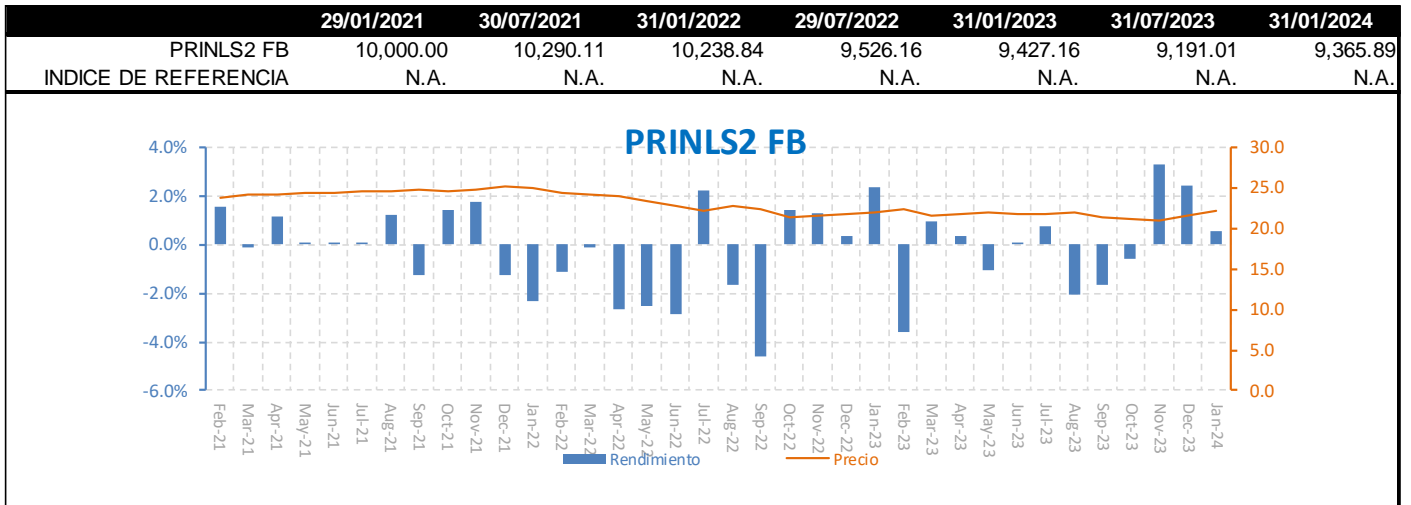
| | 29/01/2021 | 30/07/2021 | 31/01/2022 | 29/07/2022 | 31/01/2023 | 31/07/2023 | 31/01/2024 |
|---|---|---|---|---|---|---|---|
| PRINLS2 FB | 10,000.00 | 10,290.11 | 10,238.84 | 9,526.16 | 9,427.16 | 9,191.01 | 9,365.89 |
| INDICE DE REFERENCIA | N.A. | N.A. | N.A. | N.A. | N.A. | N.A. | N.A. |

PRINLS2 FB

4.0%
2.0%
0.0%
-2.0%
-4.0%
-6.0%

30.0
25.0
20.0
15.0
10.0
5.0
0.0

Feb-21 Mar-21 Apr-21 May-21 Jun-21 Jul-21 Aug-21 Sep-21 Oct-21 Nov-21 Dec-21 Jan-22 Feb-22 Mar-22 Apr-22 May-22 Jun-22 Jul-22 Aug-22 Sep-22 Oct-22 Nov-22 Dec-22 Jan-23 Feb-23 Mar-23 Apr-23 May-23 Jun-23 Jul-23 Aug-23 Sep-23 Oct-23 Nov-23 Dec-23 Jan-24

Rendimiento Precio